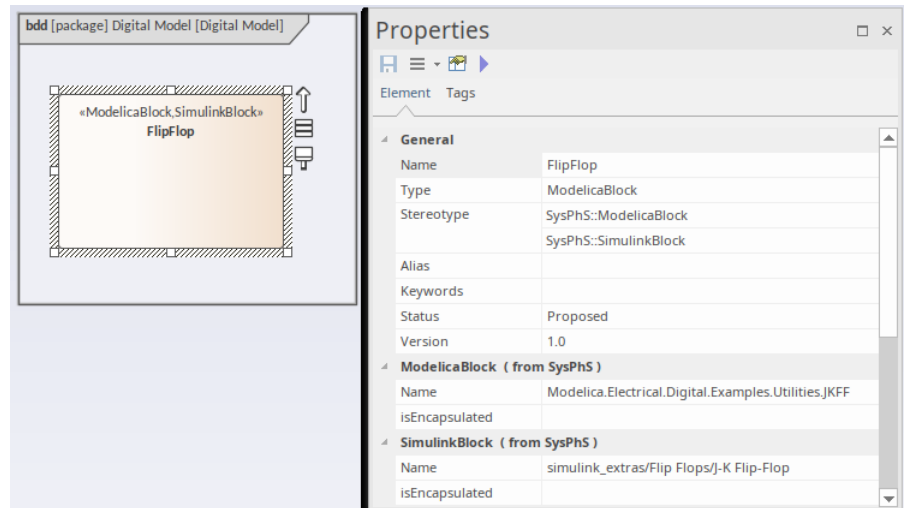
bdd [package] Digital Model [Digital Model]

«ModelicaBlock,SimulinkBlock»
FlipFlop

Properties

Element Tags

| General | |
|---|---|
| Name | FlipFlop |
| Type | ModelicaBlock |
| Stereotype | SysPhS::ModelicaBlock |
| | SysPhS::SimulinkBlock |
| Alias | |
| Keywords | |
| Status | Proposed |
| Version | 1.0 |
| **ModelicaBlock ( from SysPhS )** | |
| Name | Modelica.Electrical.Digital.Examples.Utilities.JKFF |
| isEncapsulated | |
| **SimulinkBlock ( from SysPhS )** | |
| Name | simulink_extras/Flip Flops/J-K Flip-Flop |
| isEncapsulated | |